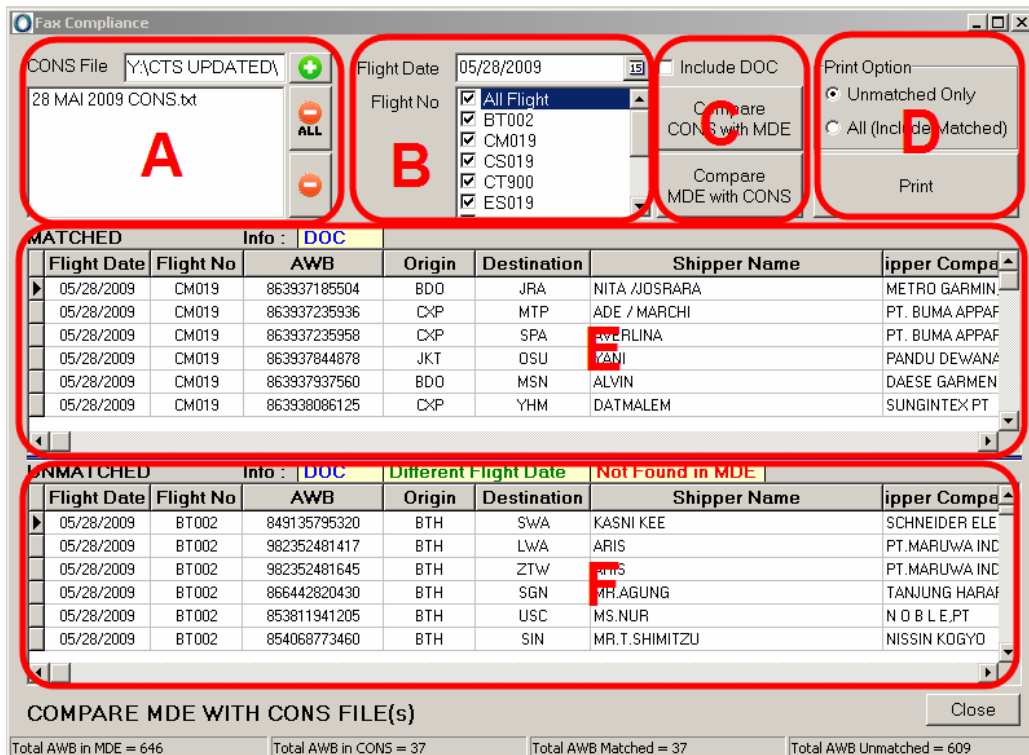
Fax Compliance

CONS File Y:\CTS UPDATED\

28 MAI 2009 CONS.txt

ALL

A

Flight Date 05/28/2009

Flight No

All Flight
BT002
CM019
CS019
CT900
ES019

B

Include DOC

Compare CONS with MDE

C

Compare MDE with CONS

Print Option

Unmatched Only

All (Include Matched)

D

Print

MATCHED Info : DOC

| Flight Date | Flight No | AWB | Origin | Destination | Shipper Name | ipper Compa |
|---|---|---|---|---|---|---|
| 05/28/2009 | CM019 | 863937185504 | BDO | JRA | NITA /JOSRARA | METRO GARMIN |
| 05/28/2009 | CM019 | 863937235936 | CXP | MTP | ADE / MARCHI | PT. BUMA APPAF |
| 05/28/2009 | CM019 | 863937235958 | CXP | SPA | AVERLINA | PT. BUMA APPAF |
| 05/28/2009 | CM019 | 863937844878 | JKT | OSU | YANI | PANDU DEWANA |
| 05/28/2009 | CM019 | 863937937560 | BDO | MSN | ALVIN | DAESE GARMEN |
| 05/28/2009 | CM019 | 863938086125 | CXP | YHM | DATMALEM | SUNGINTEX PT |

E

UNMATCHED Info : DOC Different Flight Date Not Found in MDE

| Flight Date | Flight No | AWB | Origin | Destination | Shipper Name | ipper Compa |
|---|---|---|---|---|---|---|
| 05/28/2009 | BT002 | 849135795320 | BTH | SWA | KASNI KEE | SCHNEIDER ELE |
| 05/28/2009 | BT002 | 982352481417 | BTH | LWA | ARIS | PT.MARUWA IND |
| 05/28/2009 | BT002 | 982352481645 | BTH | ZTW | ARIS | PT.MARUWA IND |
| 05/28/2009 | BT002 | 866442820430 | BTH | SGN | MR.AGUNG | TANJUNG HARAF |
| 05/28/2009 | BT002 | 853811941205 | BTH | USC | MS.NUR | N O B L E,PT |
| 05/28/2009 | BT002 | 854068773460 | BTH | SIN | MR.T.SHIMITZU | NISSIN KOGYO |

F

COMPARE MDE WITH CONS FILE(s)

Close

Total AWB in MDE = 646 Total AWB in CONS = 37 Total AWB Matched = 37 Total AWB Unmatched = 609